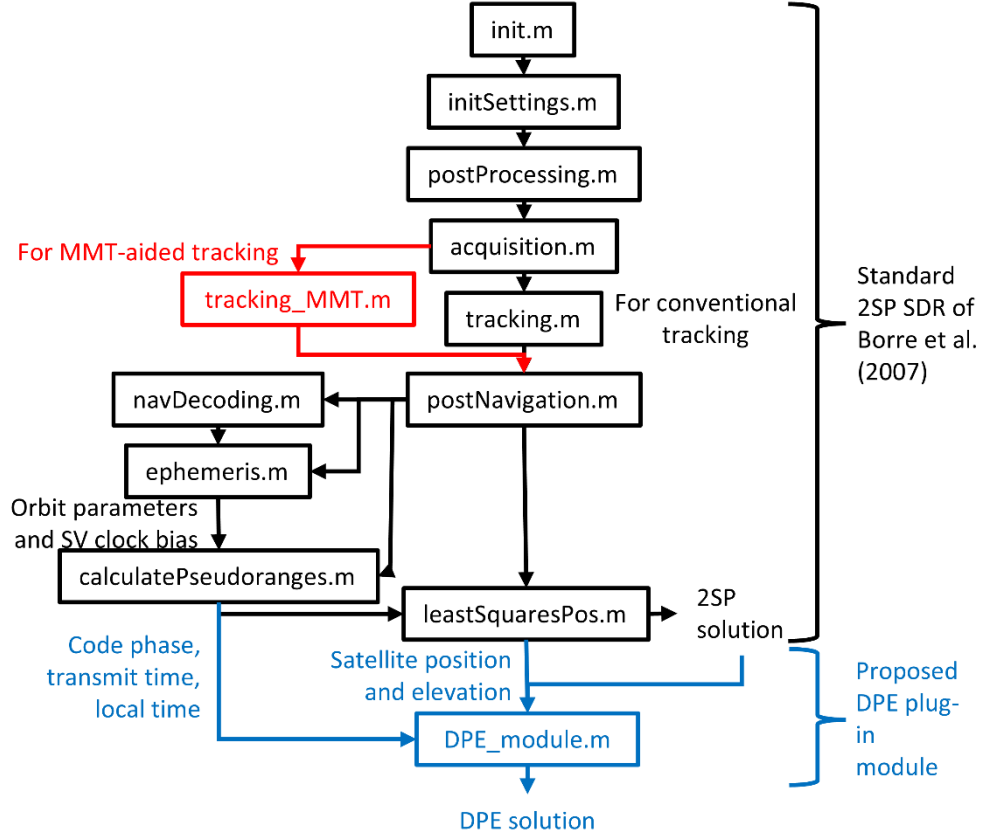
init.m

initSettings.m

postProcessing.m

For MMT-aided tracking

acquisition.m

tracking_MMT.m

tracking.m

For conventional tracking

Standard 2SP SDR of Borre et al. (2007)

navDecoding.m

postNavigation.m

ephemeris.m

Orbit parameters and SV clock bias

calculatePseudoranges.m

leastSquaresPos.m

2SP solution

Code phase, transmit time, local time

Satellite position and elevation

Proposed DPE plug-in module

DPE_module.m

DPE solution